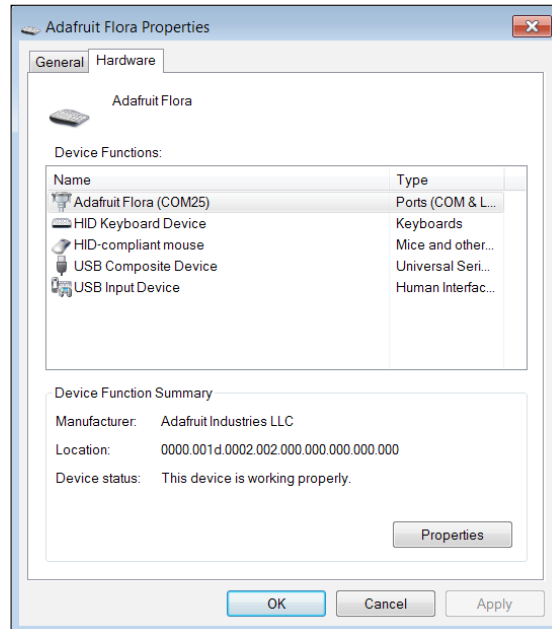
Adafruit Flora Properties

General Hardware

Adafruit Flora

Device Functions:

| Name | Type |
|---|---|
| Adafruit Flora (COM25) | Ports (COM & L... |
| HID Keyboard Device | Keyboards |
| HID-compliant mouse | Mice and other... |
| USB Composite Device | Universal Seri... |
| USB Input Device | Human Interfac... |

Device Function Summary

Manufacturer: Adafruit Industries LLC

Location: 0000.001d.0002.002.000.000.000.000.000

Device status: This device is working properly.

Properties

OK Cancel Apply